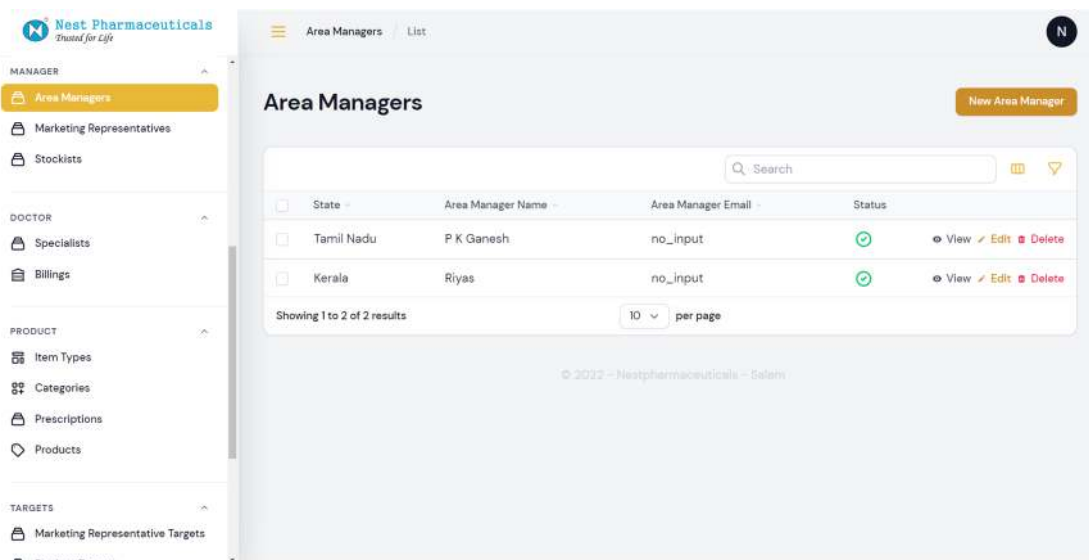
Nest Pharmaceuticals
Trusted for Life

MANAGER
Area Managers
Marketing Representatives
Stockists

DOCTOR
Specialists
Billings

PRODUCT
Item Types
Categories
Prescriptions
Products

TARGETS
Marketing Representative Targets

Area Managers / List

N

Area Managers

New Area Manager

Search

| | State | Area Manager Name | Area Manager Email | Status | |
|---|---|---|---|---|---|
| | Tamil Nadu | P K Ganesh | no_input | | View Edit Delete |
| | Kerala | Riyas | no_input | | View Edit Delete |

Showing 1 to 2 of 2 results

10 per page

© 2022 - Nestpharmaceuticals - Salem